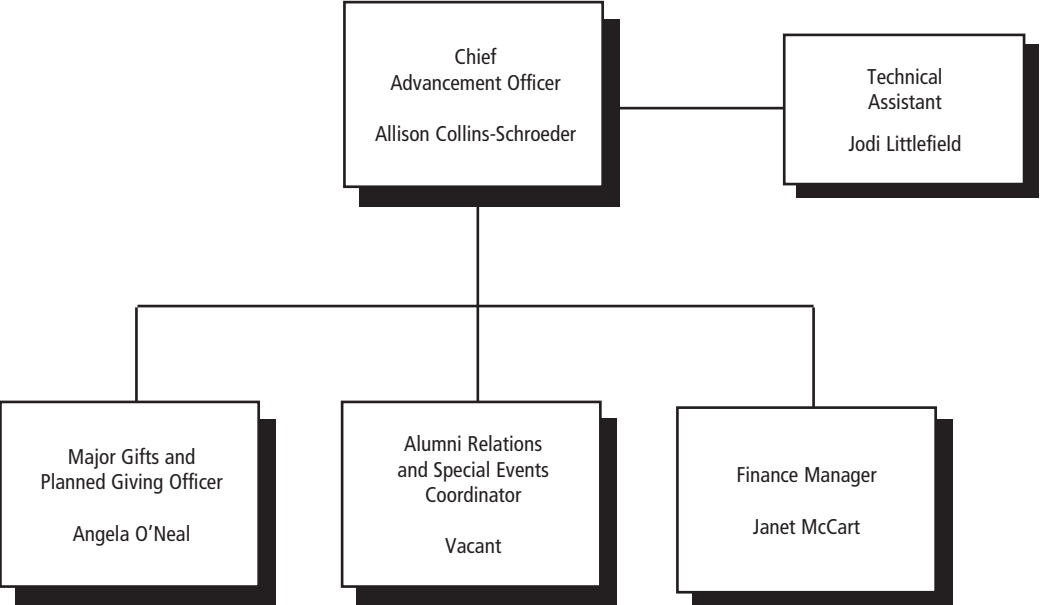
Chief
Advancement Officer

Allison Collins-Schroeder

Technical
Assistant

Jodi Littlefield

Major Gifts and
Planned Giving Officer

Angela O'Neal

Alumni Relations
and Special Events
Coordinator

Vacant

Finance Manager

Janet McCart